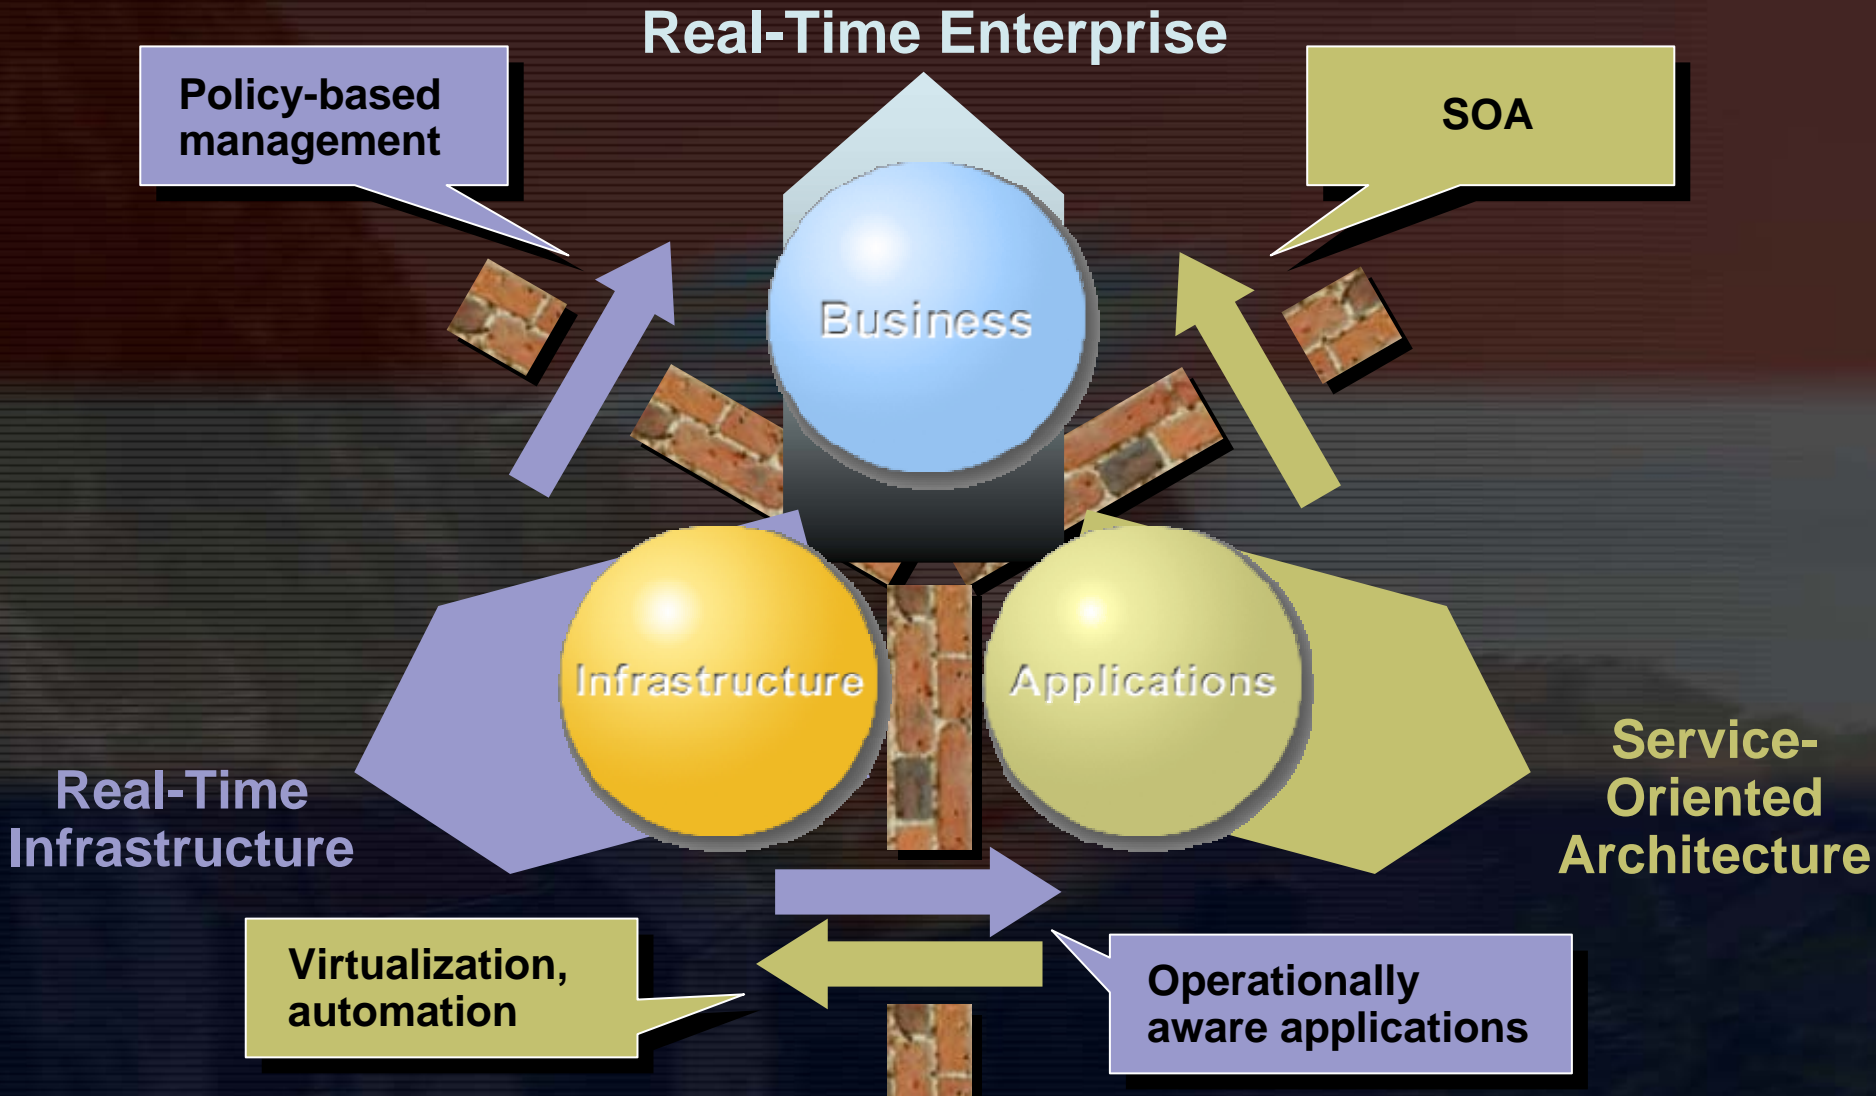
Real-Time Enterprise

Policy-based management

SOA

Business

Infrastructure

Applications

Real-Time Infrastructure

Service-Oriented Architecture

Virtualization, automation

Operationally aware applications